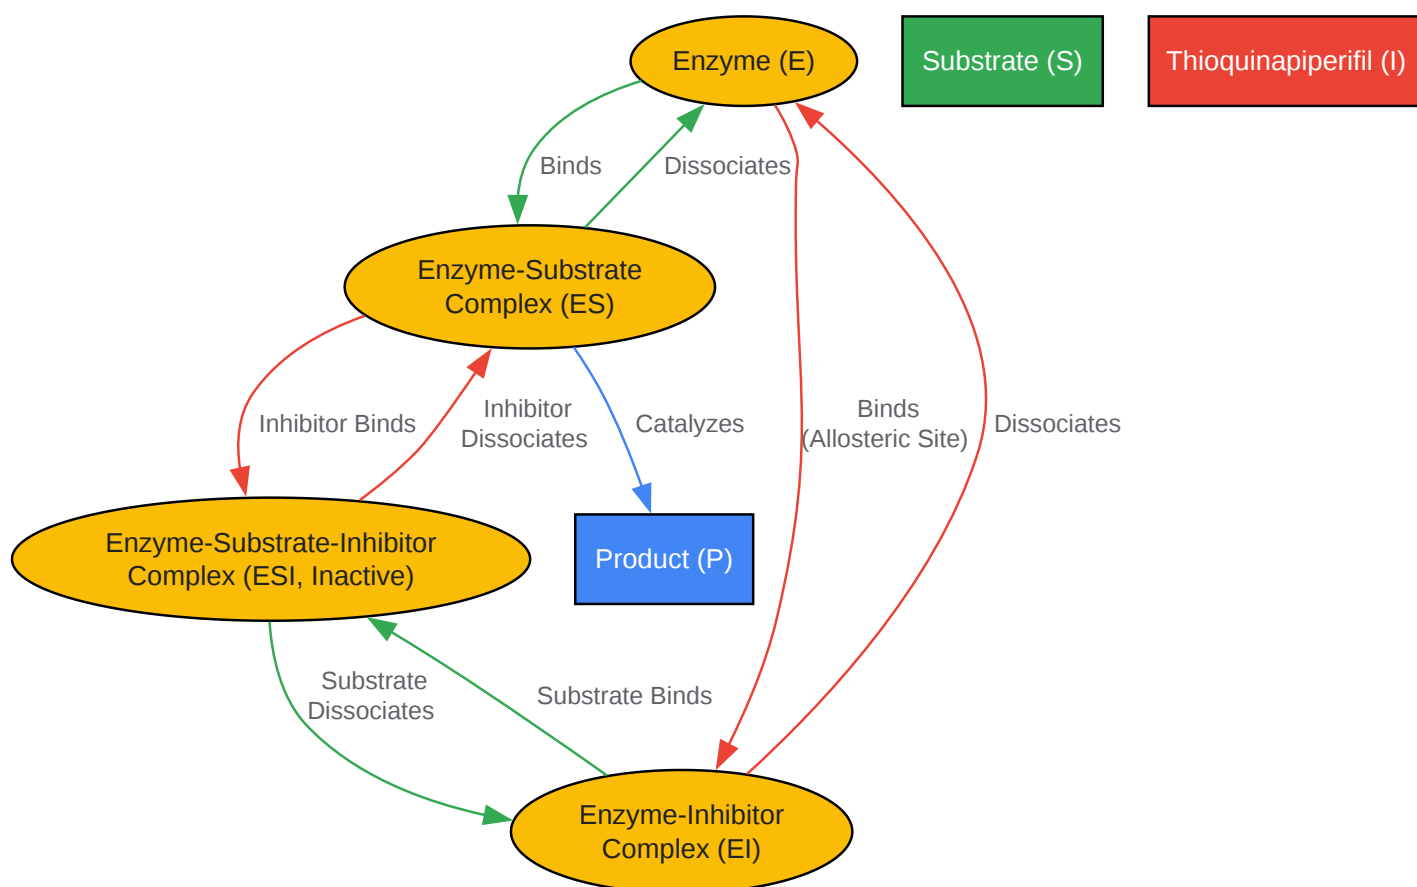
Enzyme (E)

Substrate (S)

Thioquinapiperifil (I)

Binds

Dissociates

Enzyme-Substrate Complex (ES)

Inhibitor Binds

Inhibitor Dissociates

Catalyzes

Binds (Allosteric Site)

Dissociates

Enzyme-Substrate-Inhibitor Complex (ESI, Inactive)

Product (P)

Substrate Dissociates

Substrate Binds

Enzyme-Inhibitor Complex (EI)